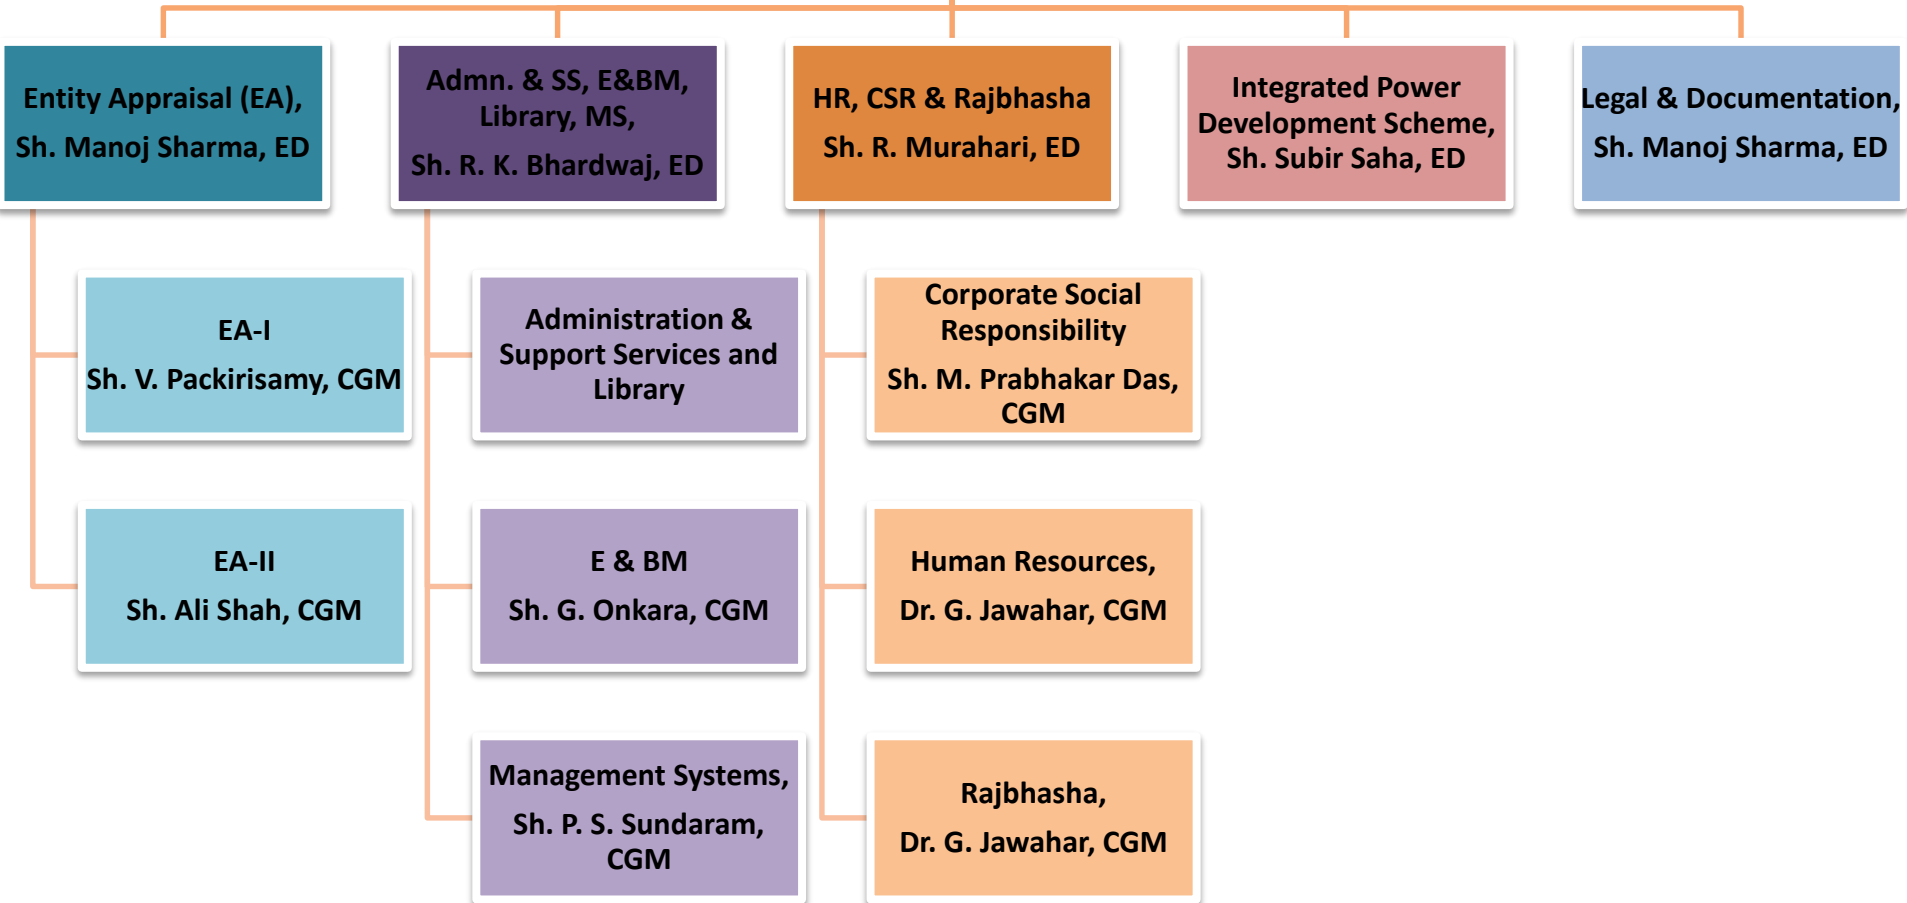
Entity Appraisal (EA), Sh. Manoj Sharma, ED

Admn. & SS, E&BM, Library, MS, Sh. R. K. Bhardwaj, ED

HR, CSR & Rajbhasha Sh. R. Murahari, ED

Integrated Power Development Scheme, Sh. Subir Saha, ED

Legal & Documentation, Sh. Manoj Sharma, ED

EA-I Sh. V. Packirisamy, CGM

EA-II Sh. Ali Shah, CGM

Administration & Support Services and Library

E & BM Sh. G. Onkara, CGM

Management Systems, Sh. P. S. Sundaram, CGM

Corporate Social Responsibility Sh. M. Prabhakar Das, CGM

Human Resources, Dr. G. Jawahar, CGM

Rajbhasha, Dr. G. Jawahar, CGM